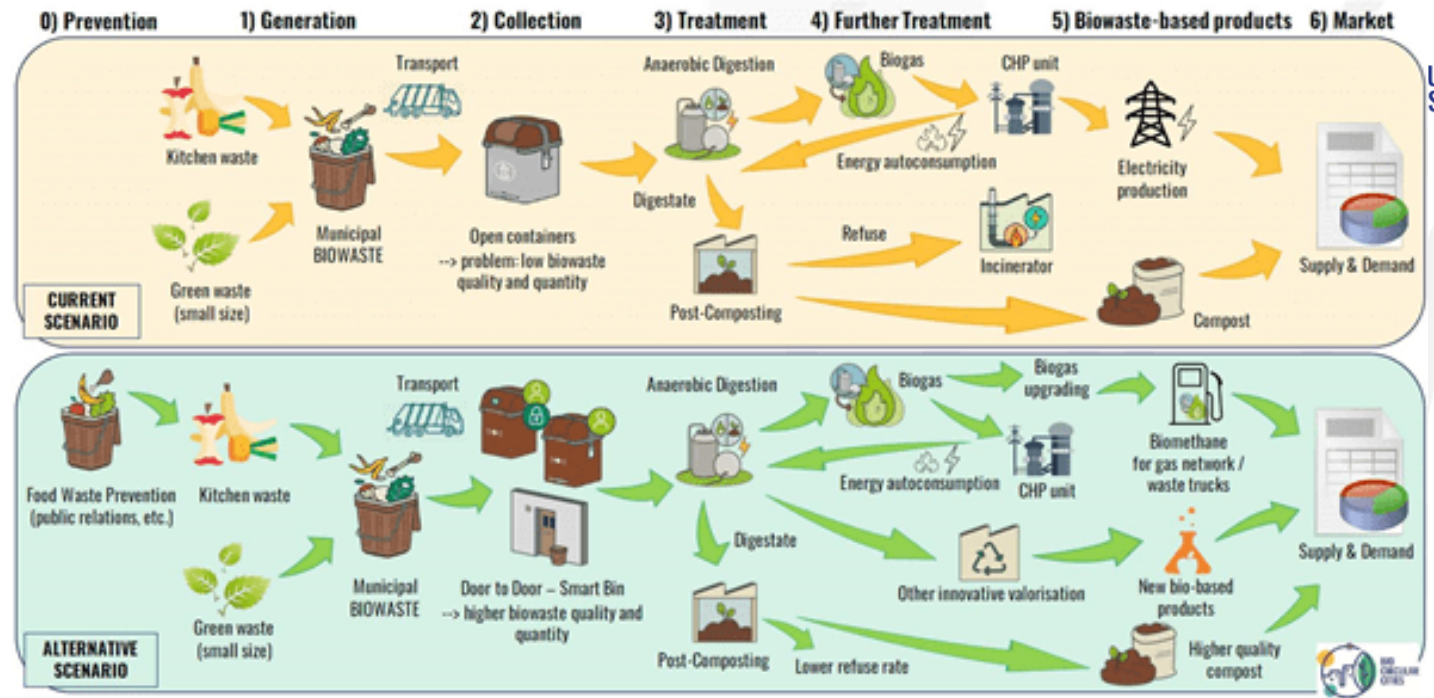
0) Prevention 1) Generation 2) Collection 3) Treatment 4) Further Treatment 5) Biowaste-based products 6) Market

Kitchen waste

Green waste (small size)

Transport

Municipal BIOWASTE

Open containers --> problem: low biowaste quality and quantity

Anaerobic Digestion

Biogas

CHP unit

Energy autoconsumption

Electricity production

Digestate

Refuse

Incinerator

Post-Composting

Compost

Supply & Demand

CURRENT SCENARIO

Food Waste Prevention (public relations, etc.)

Kitchen waste

Green waste (small size)

Transport

Municipal BIOWASTE

Door to Door – Smart Bin --> higher biowaste quality and quantity

Anaerobic Digestion

Biogas

Biogas upgrading

Biomethane for gas network / waste trucks

Energy autoconsumption

CHP unit

Digestate

Other innovative valorisation

New bio-based products

Supply & Demand

Post-Composting

Lower refuse rate

Higher quality compost

ALTERNATIVE SCENARIO